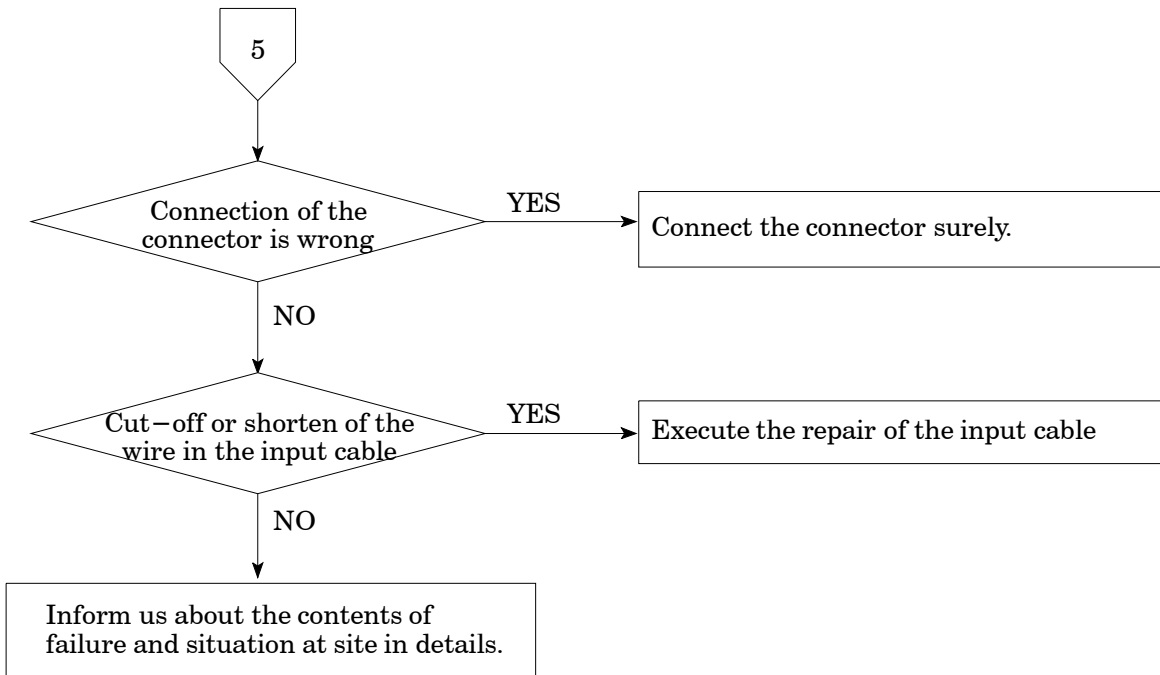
5

Connection of the connector is wrong

YES

Connect the connector surely.

NO

Cut−off or shorten of the wire in the input cable

YES

Execute the repair of the input cable

NO

Inform us about the contents of failure and situation at site in details.